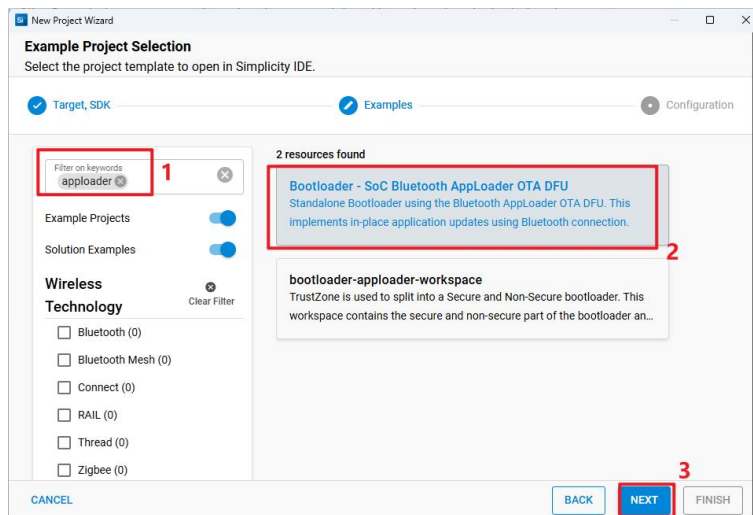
New Project Wizard

Example Project Selection
Select the project template to open in Simplicity IDE.

Target, SDK
Examples
Configuration

Filter on keywords
apploader
1

Example Projects
Solution Examples

Wireless Technology
Clear Filter

Bluetooth (0)
Bluetooth Mesh (0)
Connect (0)
RAIL (0)
Thread (0)
Zigbee (0)

2 resources found

Bootloader - SoC Bluetooth AppLoader OTA DFU
Standalone Bootloader using the Bluetooth AppLoader OTA DFU. This implements in-place application updates using Bluetooth connection.
2

bootloader-apploader-workspace
TrustZone is used to split into a Secure and Non-Secure bootloader. This workspace contains the secure and non-secure part of the bootloader an...

CANCEL
BACK
NEXT
FINISH
3